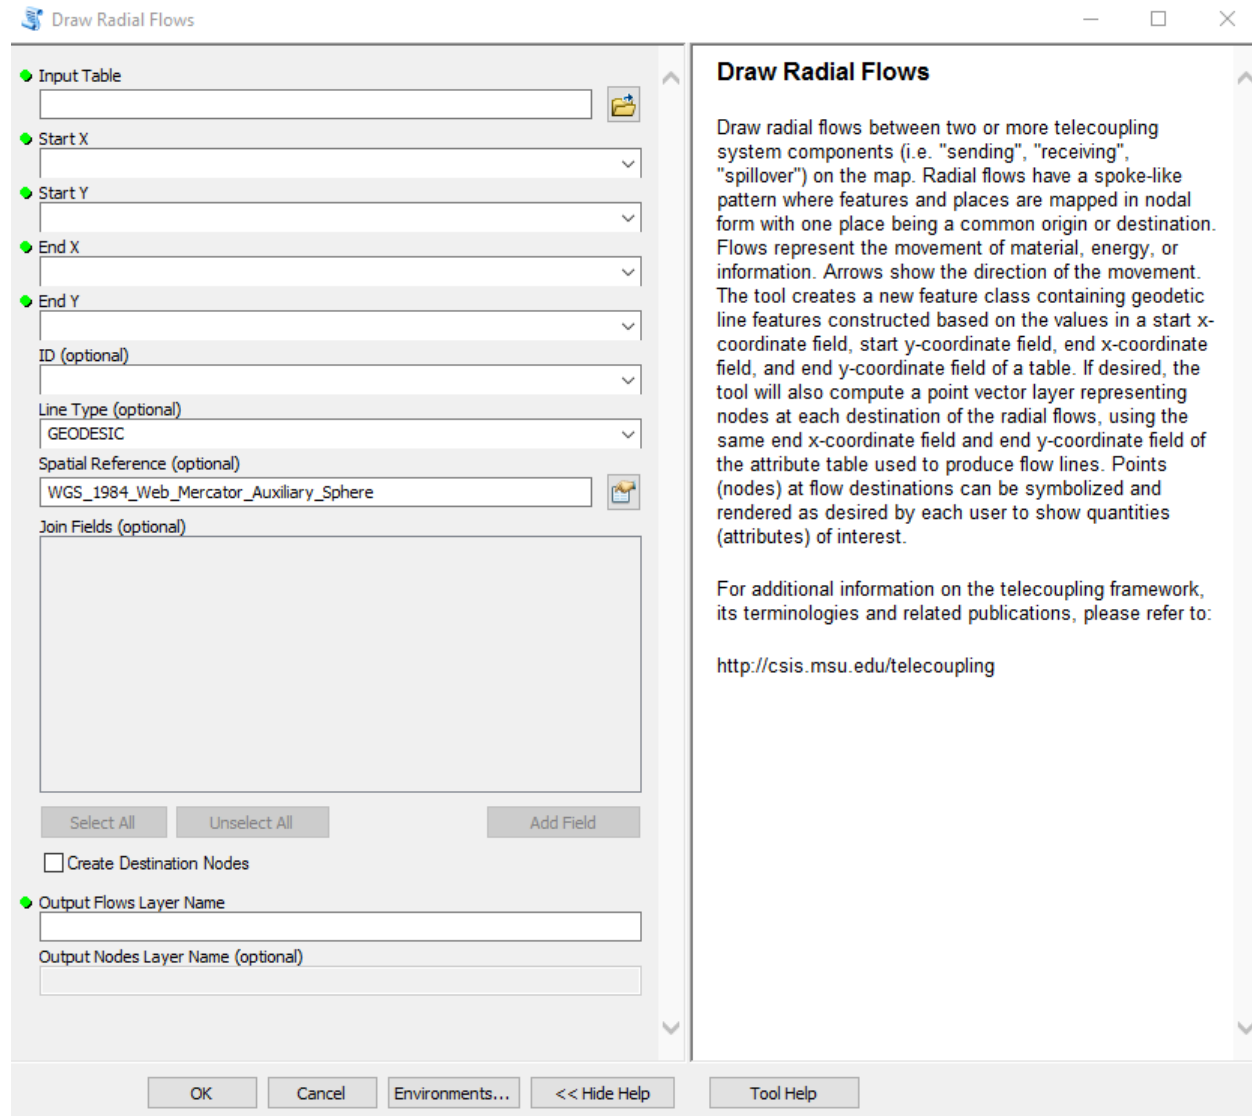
Draw Radial Flows

Input Table

Start X

Start Y

End X

End Y

ID (optional)

Line Type (optional)

GEODESIC

Spatial Reference (optional)

WGS_1984_Web_Mercator_Auxiliary_Sphere

Join Fields (optional)

Select All

Unselect All

Add Field

Create Destination Nodes

Output Flows Layer Name

Output Nodes Layer Name (optional)

Draw Radial Flows

Draw radial flows between two or more telecoupling system components (i.e. "sending", "receiving", "spillover") on the map. Radial flows have a spoke-like pattern where features and places are mapped in nodal form with one place being a common origin or destination. Flows represent the movement of material, energy, or information. Arrows show the direction of the movement. The tool creates a new feature class containing geodetic line features constructed based on the values in a start x-coordinate field, start y-coordinate field, end x-coordinate field, and end y-coordinate field of a table. If desired, the tool will also compute a point vector layer representing nodes at each destination of the radial flows, using the same end x-coordinate field and end y-coordinate field of the attribute table used to produce flow lines. Points (nodes) at flow destinations can be symbolized and rendered as desired by each user to show quantities (attributes) of interest.

For additional information on the telecoupling framework, its terminologies and related publications, please refer to:

http://csis.msu.edu/telecoupling

OK

Cancel

Environments...

<< Hide Help

Tool Help